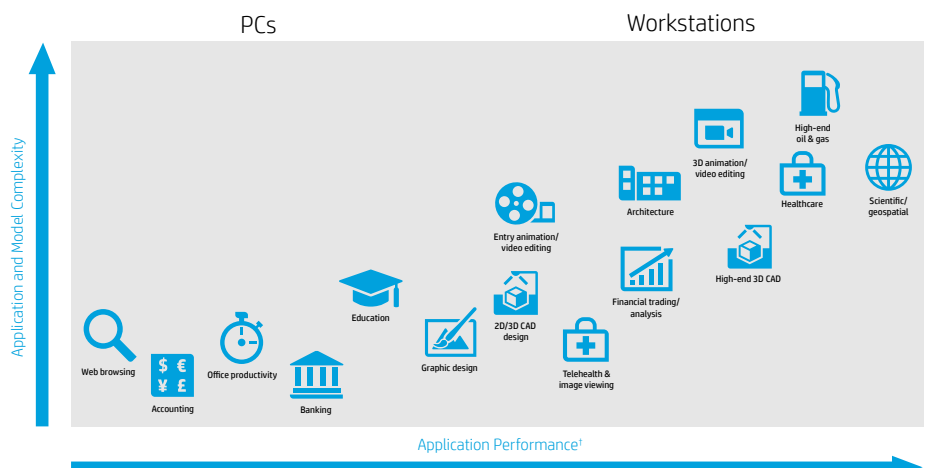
PCs

Workstations

Application and Model Complexity

High-end oil & gas

3D animation/ video editing

Healthcare

Scientific/ geospatial

Architecture

Entry animation/ video editing

High-end 3D CAD

Financial trading/ analysis

Education

2D/3D CAD design

Graphic design

Telehealth & image viewing

$ €
¥ £

Web browsing

Office productivity

Accounting

Banking

Application Performance†